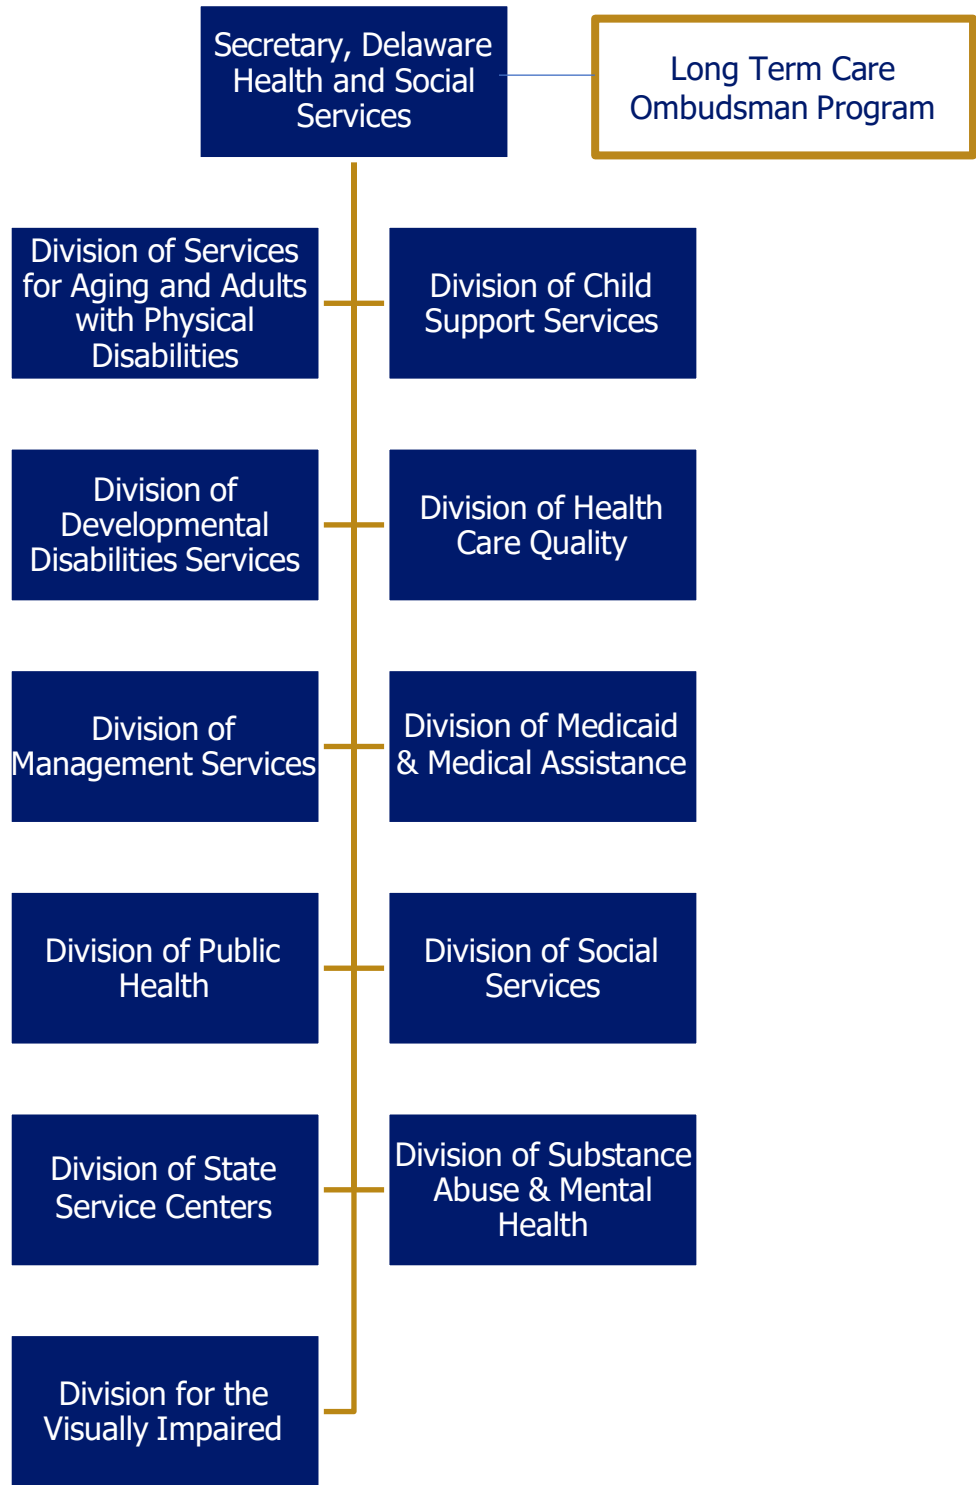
Secretary, Delaware Health and Social Services

Long Term Care Ombudsman Program

Division of Services for Aging and Adults with Physical Disabilities

Division of Child Support Services

Division of Developmental Disabilities Services

Division of Health Care Quality

Division of Management Services

Division of Medicaid & Medical Assistance

Division of Public Health

Division of Social Services

Division of State Service Centers

Division of Substance Abuse & Mental Health

Division for the Visually Impaired